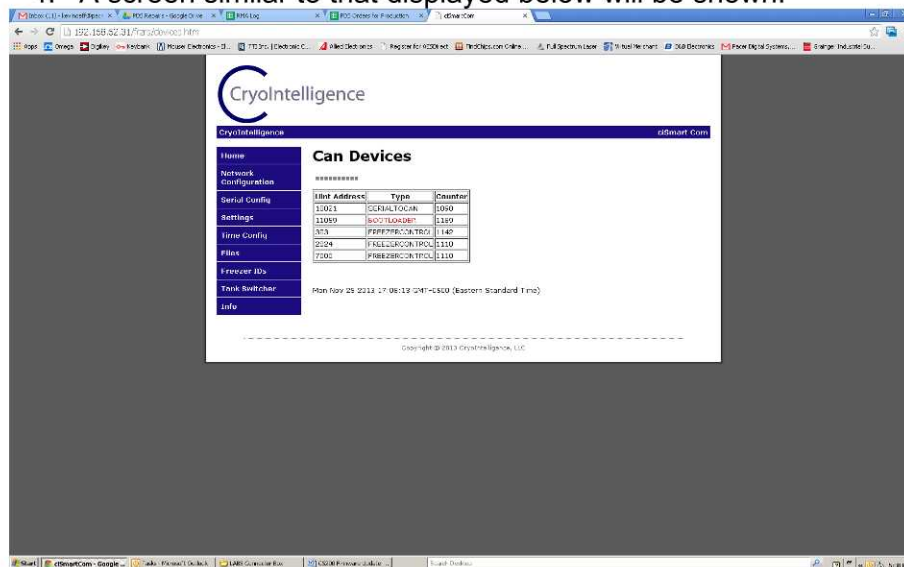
4. A screen similar to that displayed below will be shown.

Inbox (11) - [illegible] | FCC Repairs - Google Drive | RMS Log | FCC Orders for Production | cSmartCom

192.168.82.31/frans/devices.htm

Apps | Omega | Digikey | Keyboard | Mouser Electronics | TTI Inc. | Allied Electronics | Register for RS Direct | FindChips.com Online | Full Spectrum Laser | Virtual Pie chart | DLB Electronics | Pacer Digital Systems | Grainger Industrial Su...

CryoIntelligence

CryoIntelligence | cSmart Com

Home
Network Configuration
Serial Config
Settings
Time Config
Files
Freezer IDs
Tank Switcher
Info

Can Devices

**********

| Unit Address | Type | Counter |
|---|---|---|
| 10021 | SERIALTOCAN | 1050 |
| 11059 | BOOTLOADER | 1169 |
| 333 | FREEZERCONTROL | 1142 |
| 2024 | FREEZERCONTROL | 1110 |
| 7002 | FREEZERCONTROL | 1110 |

Mon Nov 25 2013 17:06:13 GMT-0500 (Eastern Standard Time)

Copyright © 2013 CryoIntelligence, LLC

Start | cSmartCom - Google ... | Tasks - Microsoft Outlook | LABS Computer Box | CS200 Firmware Update ... | Search Desktop